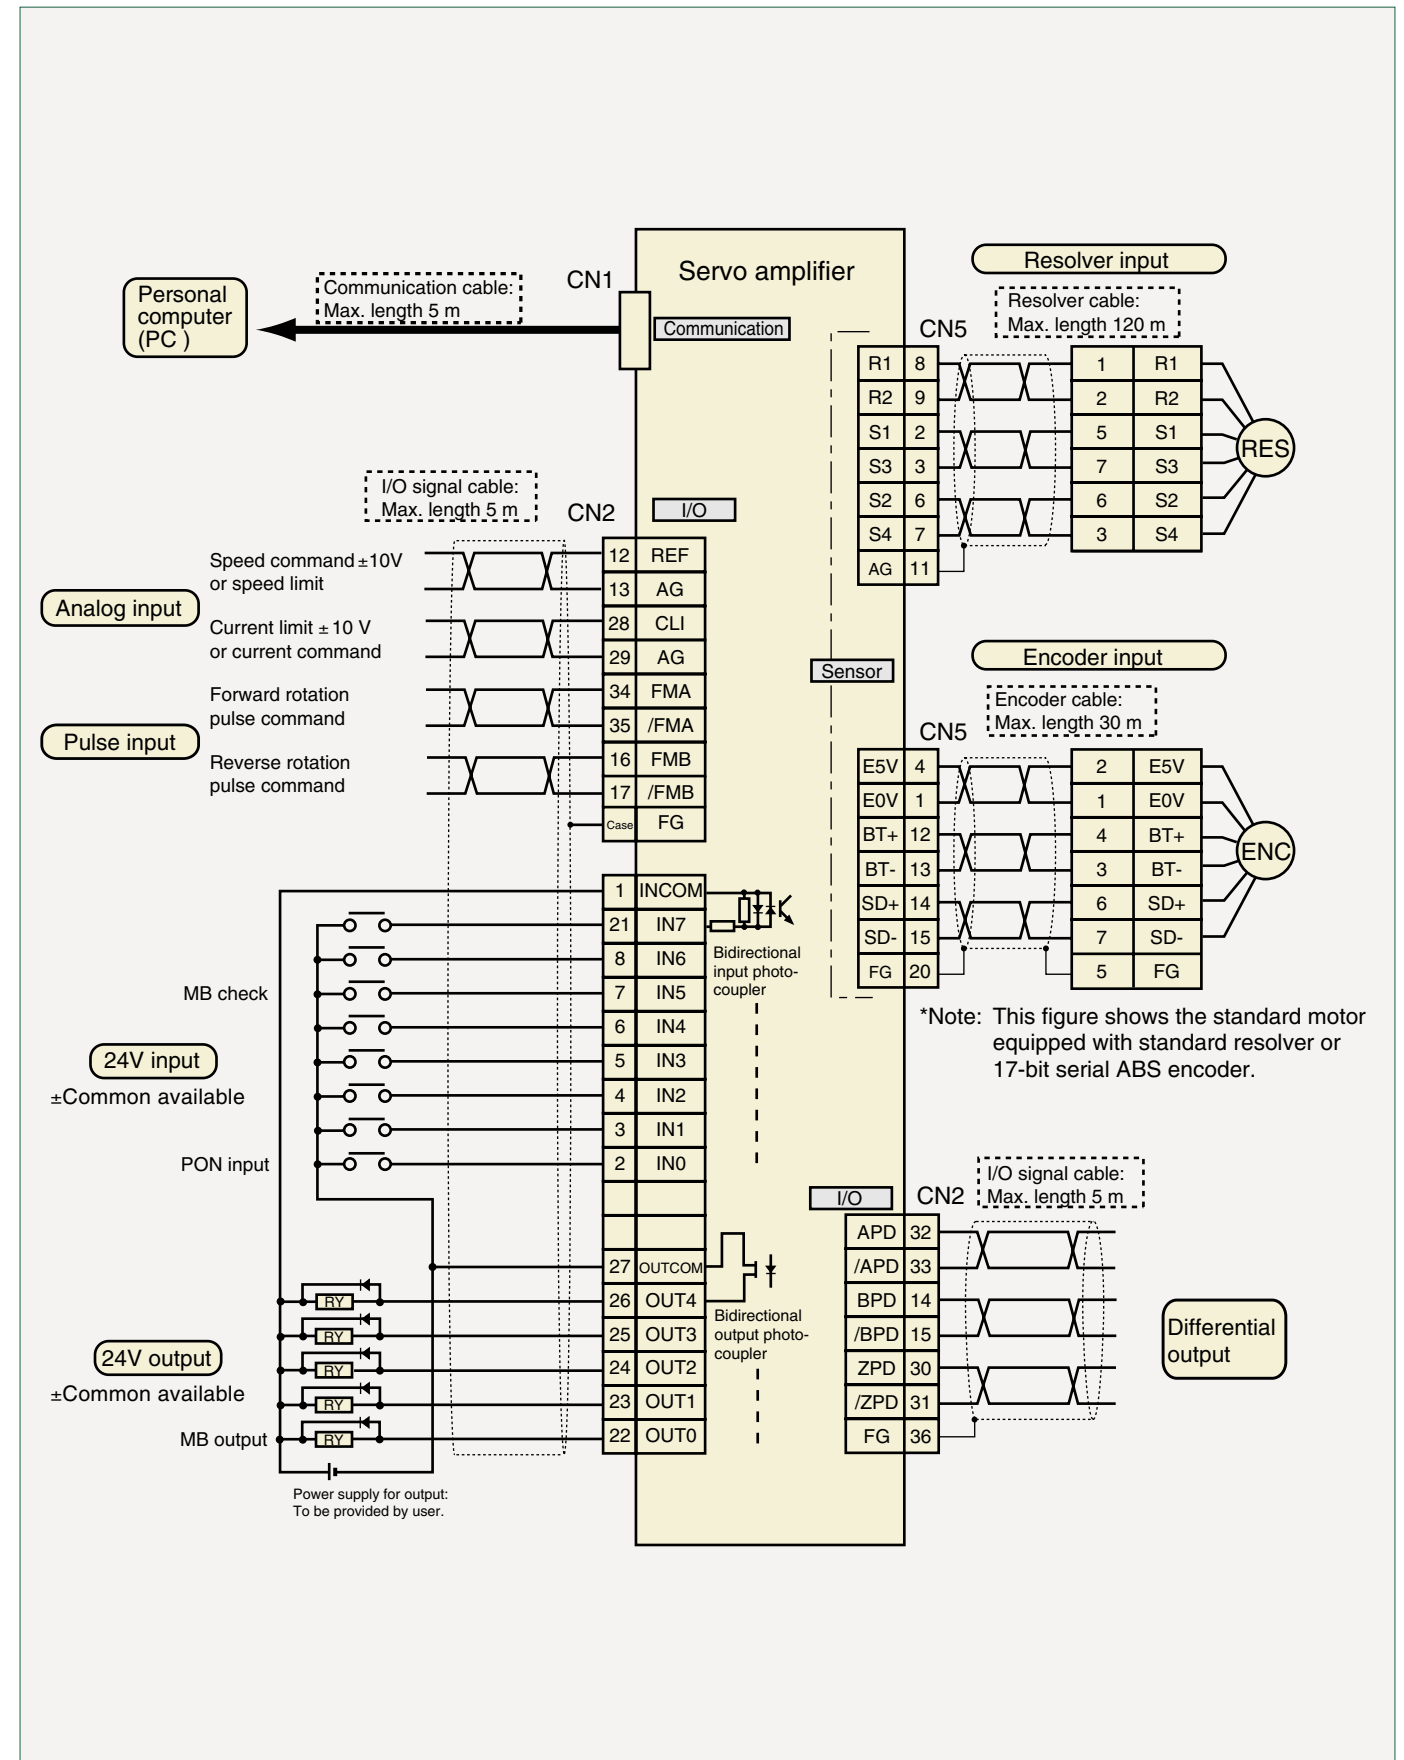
Personal computer (PC )

Communication cable: Max. length 5 m

CN1

Servo amplifier

Communication

Resolver input

Resolver cable: Max. length 120 m

CN5

| R1 | 8 |
|---|---|
| R2 | 9 |
| S1 | 2 |
| S3 | 3 |
| S2 | 6 |
| S4 | 7 |
| AG | 11 |

| 1 | R1 |
|---|---|
| 2 | R2 |
| 5 | S1 |
| 7 | S3 |
| 6 | S2 |
| 3 | S4 |

RES

I/O signal cable: Max. length 5 m

CN2

I/O

Speed command ±10V or speed limit

Analog input

Current limit ± 10 V or current command

Forward rotation pulse command

Pulse input

Reverse rotation pulse command

| 12 | REF |
|---|---|
| 13 | AG |
| 28 | CLI |
| 29 | AG |
| 34 | FMA |
| 35 | /FMA |
| 16 | FMB |
| 17 | /FMB |
| Case | FG |
| 1 | INCOM |
| 21 | IN7 |
| 8 | IN6 |
| 7 | IN5 |
| 6 | IN4 |
| 5 | IN3 |
| 4 | IN2 |
| 3 | IN1 |
| 2 | IN0 |
| 27 | OUTCOM |
| 26 | OUT4 |
| 25 | OUT3 |
| 24 | OUT2 |
| 23 | OUT1 |
| 22 | OUT0 |

Sensor

Encoder input

Encoder cable: Max. length 30 m

CN5

| E5V | 4 |
|---|---|
| E0V | 1 |
| BT+ | 12 |
| BT- | 13 |
| SD+ | 14 |
| SD- | 15 |
| FG | 20 |

| 2 | E5V |
|---|---|
| 1 | E0V |
| 4 | BT+ |
| 3 | BT- |
| 6 | SD+ |
| 7 | SD- |
| 5 | FG |

ENC

Bidirectional input photocoupler

MB check

24V input

±Common available

PON input

*Note: This figure shows the standard motor equipped with standard resolver or 17-bit serial ABS encoder.

I/O

CN2

I/O signal cable: Max. length 5 m

| APD | 32 |
|---|---|
| /APD | 33 |
| BPD | 14 |
| /BPD | 15 |
| ZPD | 30 |
| /ZPD | 31 |
| FG | 36 |

Differential output

Bidirectional output photocoupler

RY
RY
RY
RY
RY

24V output

±Common available

MB output

Power supply for output: To be provided by user.